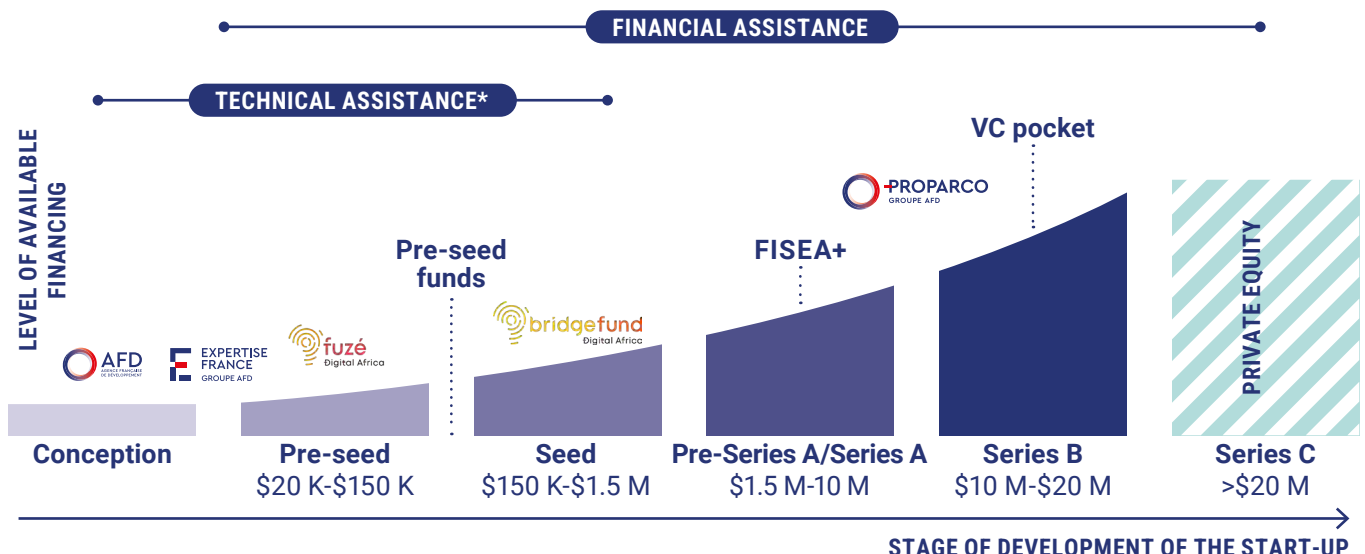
FINANCIAL ASSISTANCE

TECHNICAL ASSISTANCE*

LEVEL OF AVAILABLE FINANCING

VC pocket

PROPARCO
GROUPE AFD

Pre-seed funds

FISEA+

PRIVATE EQUITY

AFD
AGENCE FRANÇAISE DE DÉVELOPPEMENT

EXPERTISE FRANCE
GROUPE AFD

fuzé
Digital Africa

bridgefund
Digital Africa

Conception

Pre-seed
\$20 K-\$150 K

Seed
\$150 K-\$1.5 M

Pre-Series A/Series A
\$1.5 M-10 M

Series B
\$10 M-\$20 M

Series C
>\$20 M

STAGE OF DEVELOPMENT OF THE START-UP